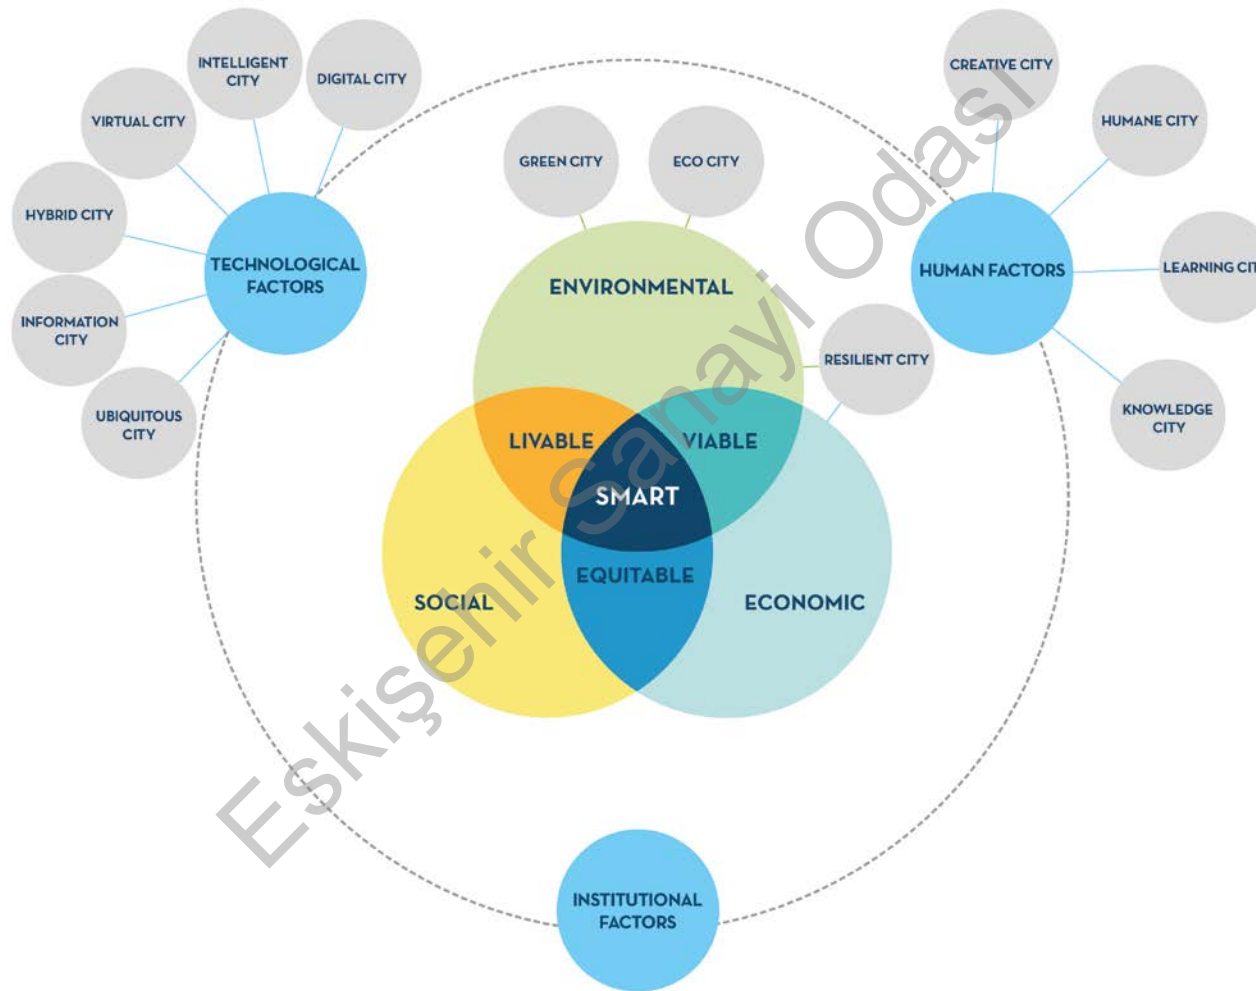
INTELLIGENT CITY

DIGITAL CITY

VIRTUAL CITY

HYBRID CITY

TECHNOLOGICAL FACTORS

INFORMATION CITY

UBIQUITOUS CITY

GREEN CITY

ECO CITY

ENVIRONMENTAL

CREATIVE CITY

HUMANE CITY

HUMAN FACTORS

LEARNING CI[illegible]

RESILIENT CITY

KNOWLEDGE CITY

LIVABLE

VIABLE

SMART

EQUITABLE

SOCIAL

ECONOMIC

INSTITUTIONAL FACTORS

Eskişehir Sanayi Odası